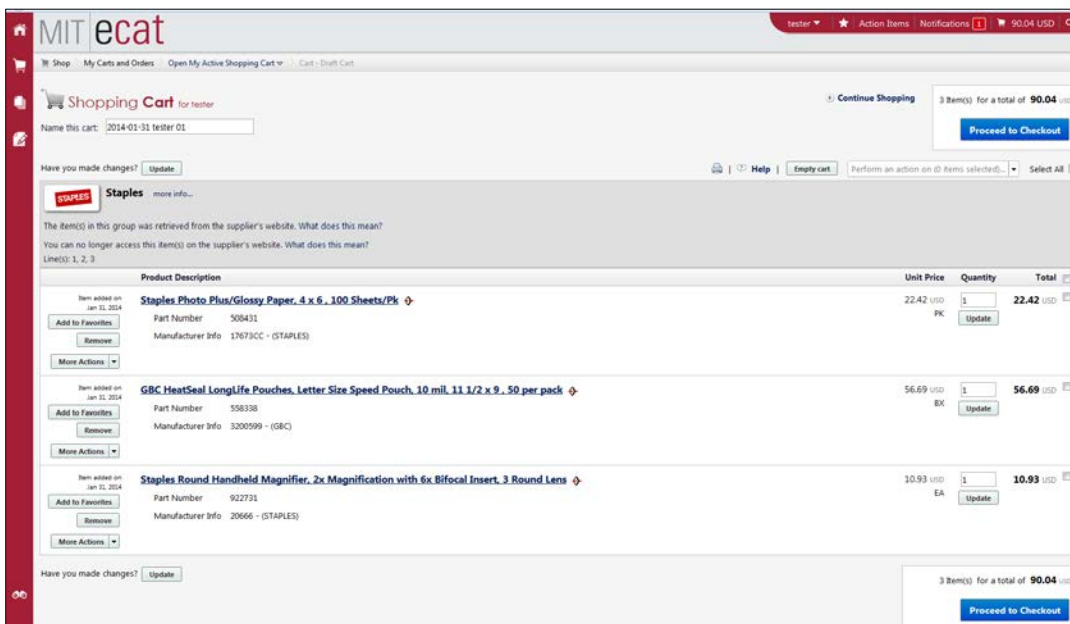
MIT ecat

tester ▾ | Action Items | Notifications 1 | 90.04 USD

Shop | My Carts and Orders | Open My Active Shopping Cart ▾ | Cart - Draft Cart

Shopping Cart for tester

Name this cart: 2014-01-31 tester 01

Continue Shopping

3 Item(s) for a total of 90.04 USD

Proceed to Checkout

Have you made changes? Update

Help | Empty cart | Perform an action on (0 items selected)... ▾ | Select All

STAPLES

Staples more info...

The item(s) in this group was retrieved from the supplier's website. What does this mean?

You can no longer access this item(s) on the supplier's website. What does this mean?

Line(s): 1, 2, 3

| | Product Description | Unit Price | Quantity | Total |
|---|---|---|---|---|
| Item added on Jan 31, 2014 Add to Favorites Remove More Actions | Staples Photo Plus/Glossy Paper, 4 x 6 , 100 Sheets/Pk Part Number 508431 Manufacturer Info 17673CC - (STAPLES) | 22.42 USD PK | 1 Update | 22.42 USD |
| Item added on Jan 31, 2014 Add to Favorites Remove More Actions | GBC HeatSeal LongLife Pouches, Letter Size Speed Pouch, 10 mil, 11 1/2 x 9 , 50 per pack Part Number 558338 Manufacturer Info 3200599 - (GBC) | 56.69 USD BX | 1 Update | 56.69 USD |
| Item added on Jan 31, 2014 Add to Favorites Remove More Actions | Staples Round Handheld Magnifier, 2x Magnification with 6x Bifocal Insert, 3 Round Lens Part Number 922731 Manufacturer Info 20666 - (STAPLES) | 10.93 USD EA | 1 Update | 10.93 USD |

Have you made changes? Update

3 Item(s) for a total of 90.04 USD

Proceed to Checkout